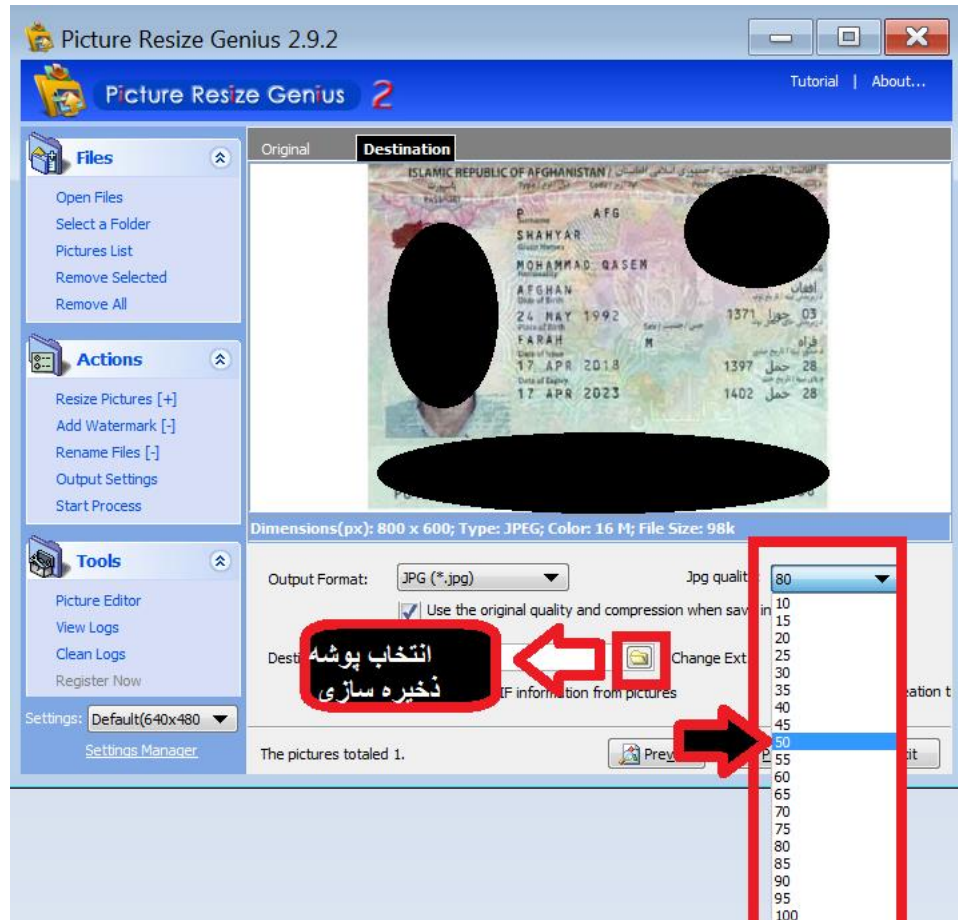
Picture Resize Genius 2.9.2

Picture Resize Genius 2

Tutorial | About...

Files
Open Files
Select a Folder
Pictures List
Remove Selected
Remove All

Actions
Resize Pictures [+]
Add Watermark [-]
Rename Files [-]
Output Settings
Start Process

Tools
Picture Editor
View Logs
Clean Logs
Register Now

Settings: Default(640x480
Settings Manager

Original Destination

ISLAMIC REPUBLIC OF AFGHANISTAN
P AFG
SHAHYAR
MOHAMMAD QASEM
AFGHAN
24 MAY 1992
1371 جوزا 03
FARAH M
فراه
17 APR 2018
1397 حمل 28
17 APR 2023
1402 حمل 28

Dimensions(px): 800 x 600; Type: JPEG; Color: 16 M; File Size: 98k

Output Format: JPG (*.jpg)
Jpg qualit 80
Use the original quality and compression when sav in
Desti
انتخاب پوشه ذخیره سازی
Change Ext
IF information from pictures
ation t
The pictures totaled 1.
Prev
it

10
15
20
25
30
35
40
45
50
55
60
65
70
75
80
85
90
95
100